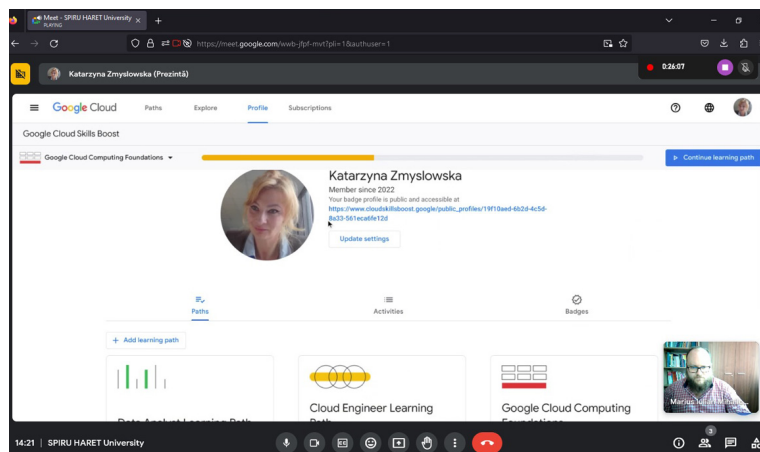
Meet - SPIRU HARET University
PLAYING

https://meet.google.com/wwb-jfpf-mvt?pli=1&authuser=1

Katarzyna Zmyslowska (Prezintă)

0:26:07

Google Cloud Paths Explore Profile Subscriptions

Google Cloud Skills Boost

Google Cloud Computing Foundations

Continue learning path

Katarzyna Zmyslowska
Member since 2022
Your badge profile is public and accessible at
https://www.cloudskillsboost.google/public_profiles/19f10aed-6b2d-4c5d-8a33-561eca6fe12d

Update settings

Paths Activities Badges

Add learning path

Data Analyst Learning Path

Cloud Engineer Learning Path

Google Cloud Computing Foundations

Marius Iulian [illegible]

14:21 | SPIRU HARET University

3